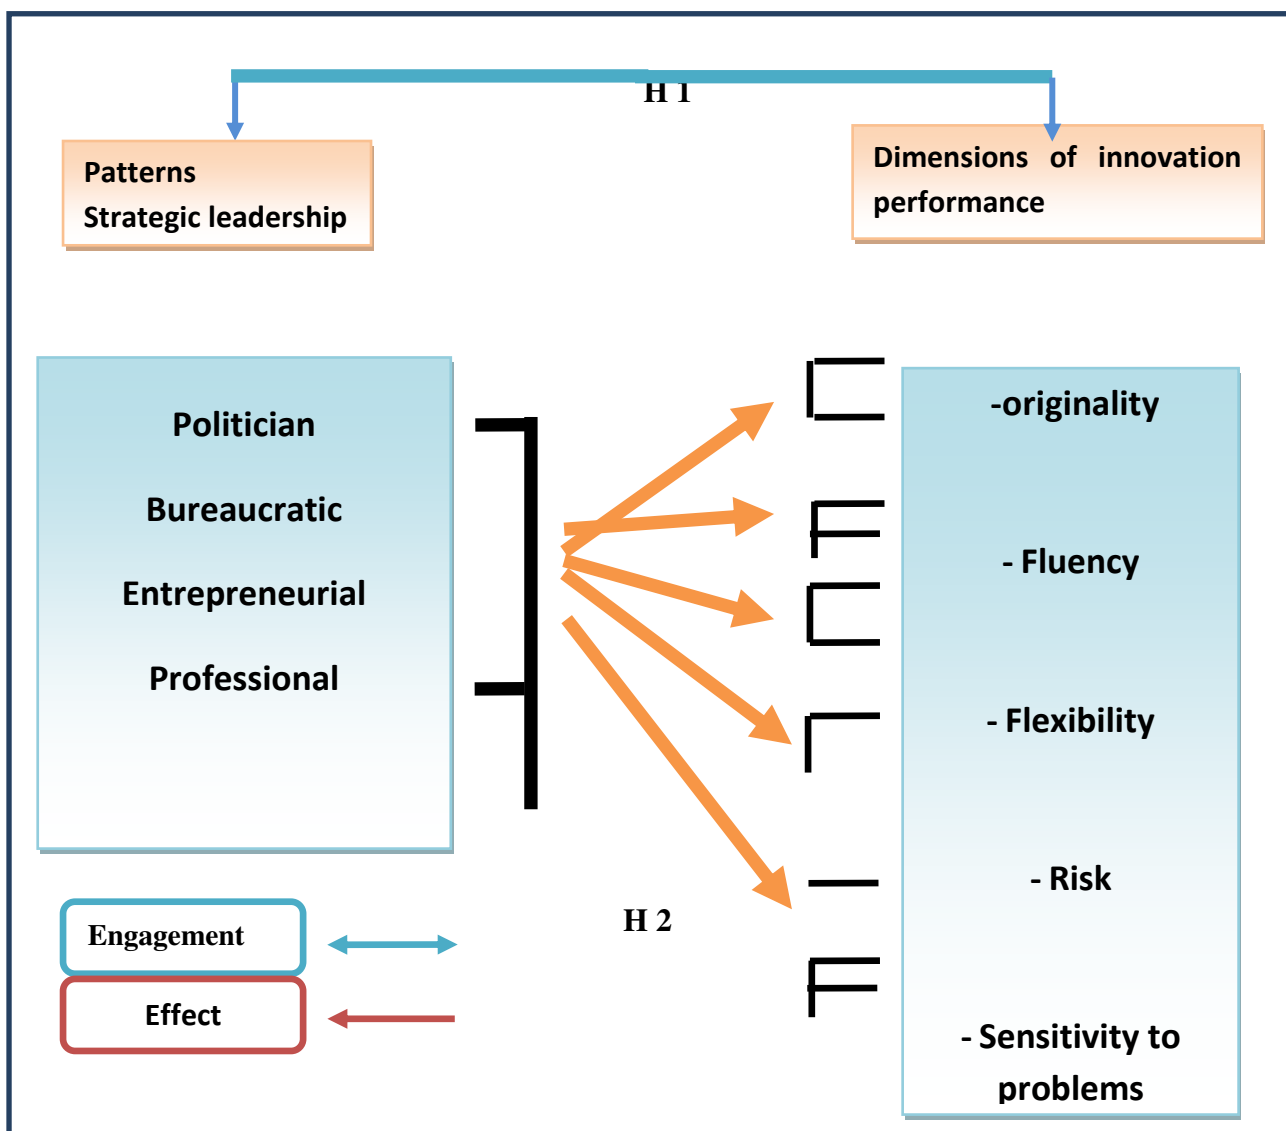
H 1

Patterns
Strategic leadership

Dimensions of innovation performance

Politician

Bureaucratic

Entrepreneurial

Professional

-originality

- Fluency

- Flexibility

- Risk

- Sensitivity to problems

H 2

Engagement

Effect